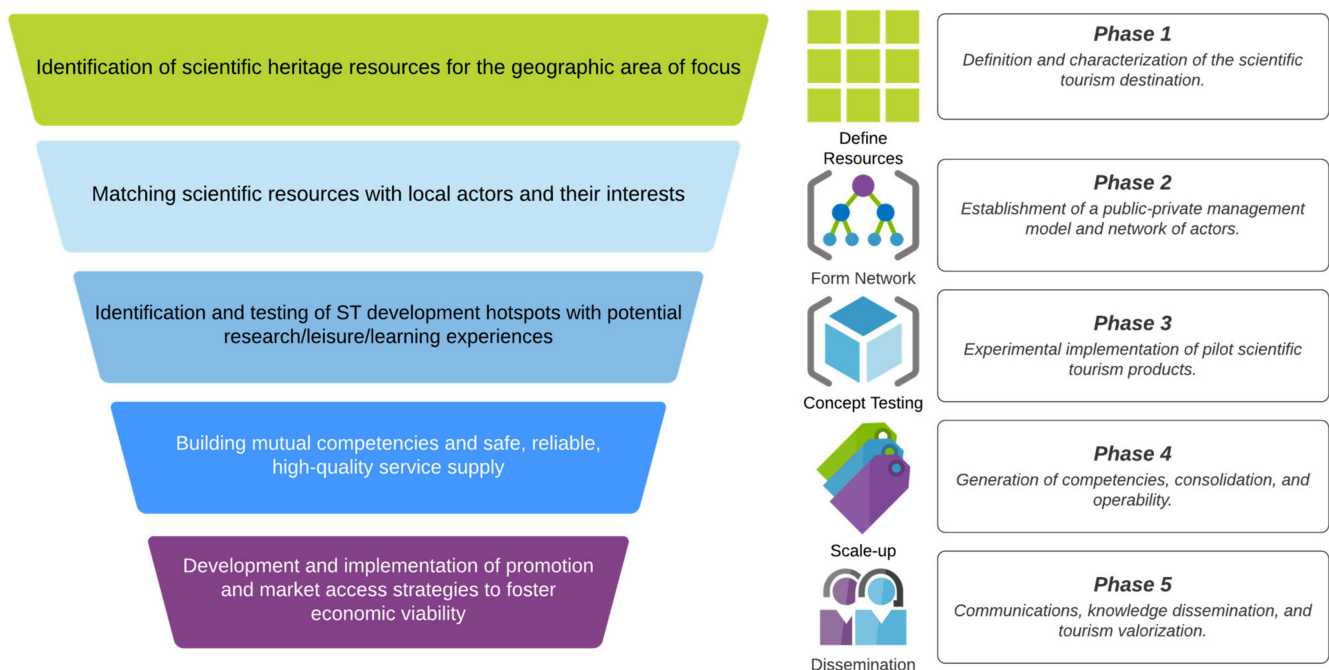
Identification of scientific heritage resources for the geographic area of focus

Matching scientific resources with local actors and their interests

Identification and testing of ST development hotspots with potential research/leisure/learning experiences

Building mutual competencies and safe, reliable, high-quality service supply

Development and implementation of promotion and market access strategies to foster economic viability

Define Resources

Form Network

Concept Testing

Scale-up

Dissemination

Phase 1
Definition and characterization of the scientific tourism destination.

Phase 2
Establishment of a public-private management model and network of actors.

Phase 3
Experimental implementation of pilot scientific tourism products.

Phase 4
Generation of competencies, consolidation, and operability.

Phase 5
Communications, knowledge dissemination, and tourism valorization.